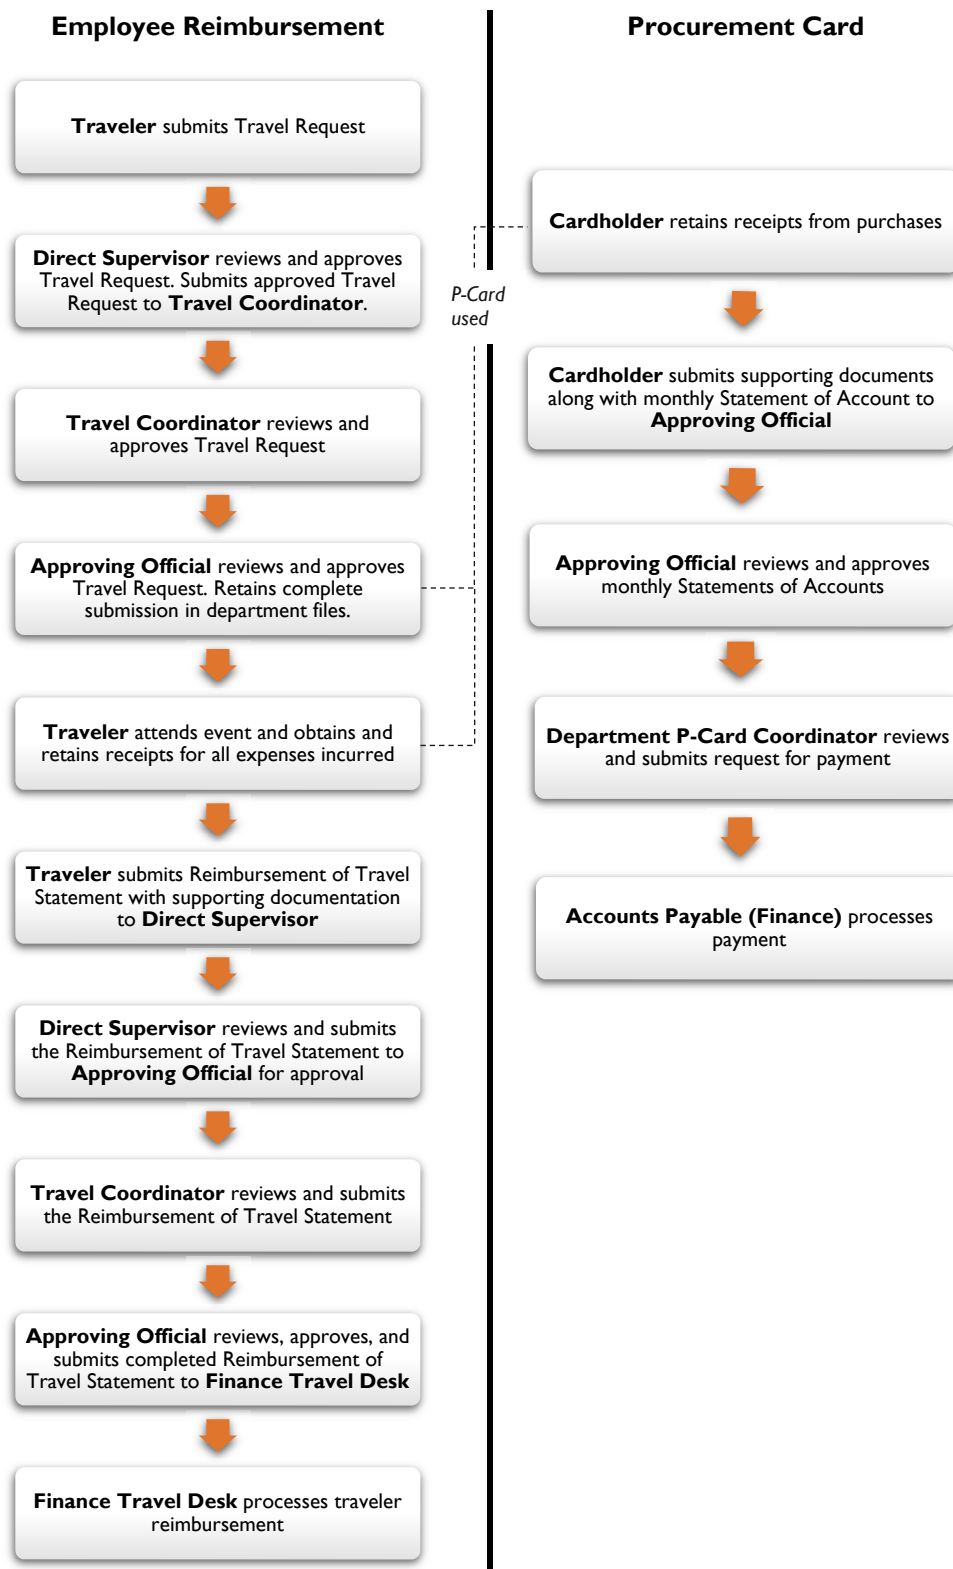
Employee Reimbursement

Traveler submits Travel Request

Direct Supervisor reviews and approves Travel Request. Submits approved Travel Request to Travel Coordinator.

Travel Coordinator reviews and approves Travel Request

Approving Official reviews and approves Travel Request. Retains complete submission in department files.

Traveler attends event and obtains and retains receipts for all expenses incurred

Traveler submits Reimbursement of Travel Statement with supporting documentation to Direct Supervisor

Direct Supervisor reviews and submits the Reimbursement of Travel Statement to Approving Official for approval

Travel Coordinator reviews and submits the Reimbursement of Travel Statement

Approving Official reviews, approves, and submits completed Reimbursement of Travel Statement to Finance Travel Desk

Finance Travel Desk processes traveler reimbursement

P-Card used

Procurement Card

Cardholder retains receipts from purchases

Cardholder submits supporting documents along with monthly Statement of Account to Approving Official

Approving Official reviews and approves monthly Statements of Accounts

Department P-Card Coordinator reviews and submits request for payment

Accounts Payable (Finance) processes payment